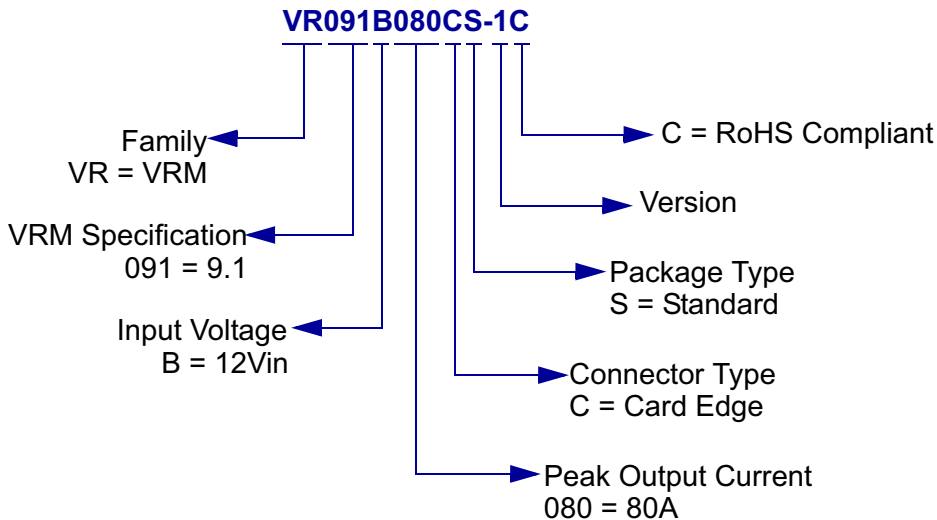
VR091B080CS-1C

Family
VR = VRM

VRM Specification
091 = 9.1

Input Voltage
B = 12Vin

C = RoHS Compliant

Version

Package Type
S = Standard

Connector Type
C = Card Edge

Peak Output Current
080 = 80A